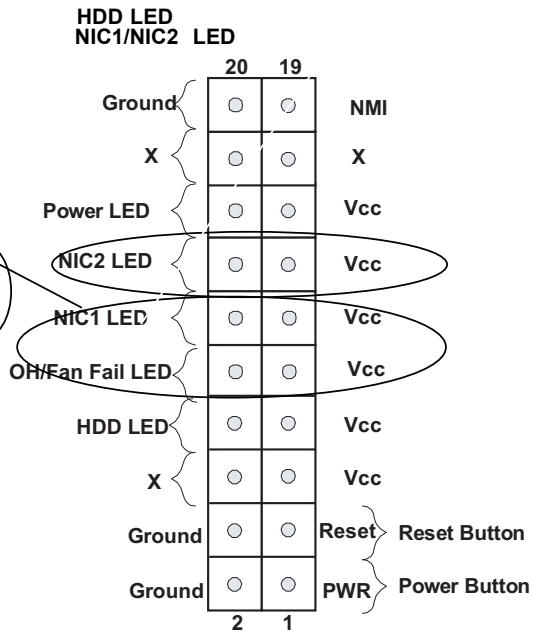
HDD LED
NIC1/NIC2 LED

| | 20 | 19 | | |
|---|---|---|---|---|
| Ground | ○ | ○ | NMI | |
| X | ○ | ○ | X | |
| Power LED | ○ | ○ | Vcc | |
| NIC2 LED | ○ | ○ | Vcc | |
| NIC1 LED | ○ | ○ | Vcc | |
| OH/Fan Fail LED | ○ | ○ | Vcc | |
| HDD LED | ○ | ○ | Vcc | |
| X | ○ | ○ | Vcc | |
| Ground | ○ | ○ | Reset | Reset Button |
| Ground | ○ | ○ | PWR | Power Button |
| | 2 | 1 | | |